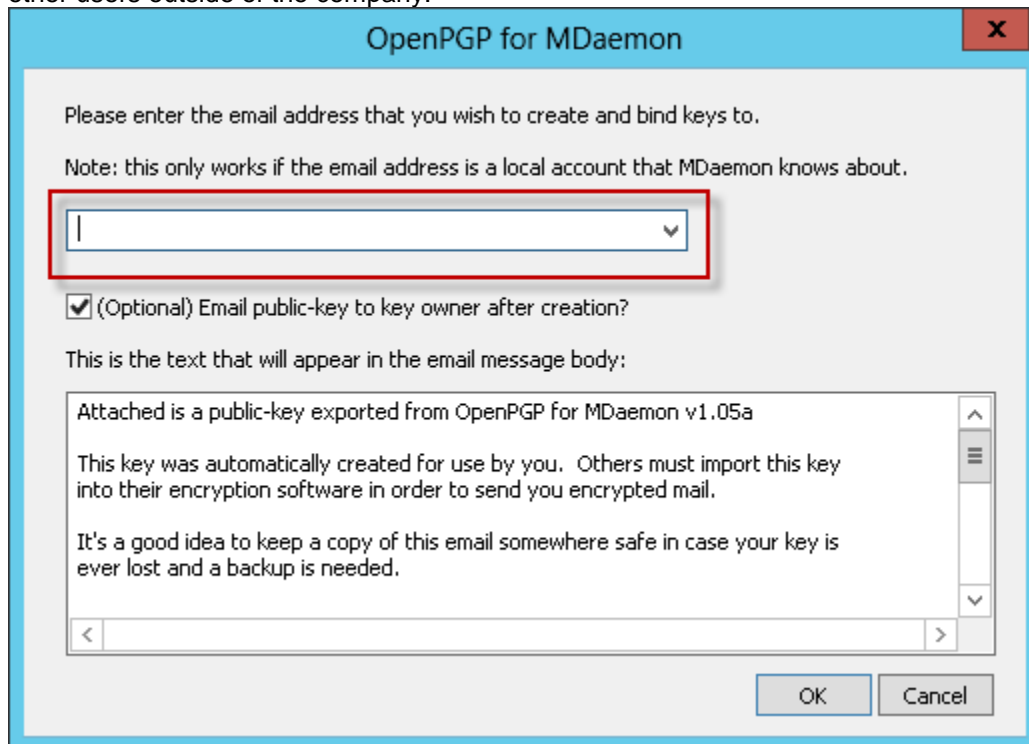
other users outside of the company.

OpenPGP for MDaemon

x

Please enter the email address that you wish to create and bind keys to.

Note: this only works if the email address is a local account that MDaemon knows about.

(Optional) Email public-key to key owner after creation?

This is the text that will appear in the email message body:

Attached is a public-key exported from OpenPGP for MDaemon v1.05a

This key was automatically created for use by you. Others must import this key into their encryption software in order to send you encrypted mail.

It's a good idea to keep a copy of this email somewhere safe in case your key is ever lost and a backup is needed.

OK

Cancel